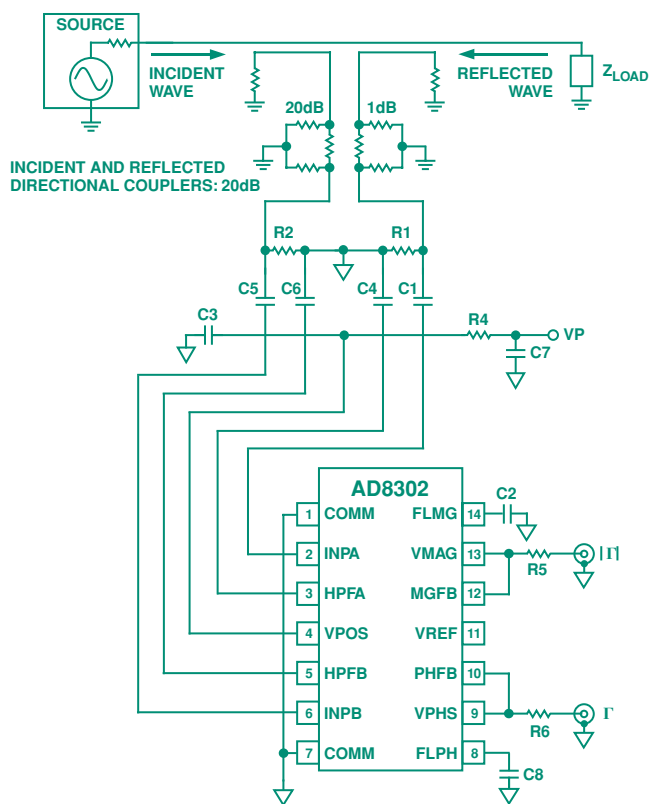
SOURCE

INCIDENT WAVE

REFLECTED WAVE

$Z_{LOAD}$

20dB

1dB

INCIDENT AND REFLECTED DIRECTIONAL COUPLERS: 20dB

R2

R1

C5

C6

C4

C1

C3

R4

VP

C7

AD8302

| 1 | COMM | FLMG | 14 |
|---|---|---|---|
| 2 | INPA | VMAG | 13 |
| 3 | HPFA | MGFB | 12 |
| 4 | VPOS | VREF | 11 |
| 5 | HPFB | PHFB | 10 |
| 6 | INPB | VPHS | 9 |
| 7 | COMM | FLPH | 8 |

C2

R5

$|\Gamma|$

R6

$\Gamma$

C8